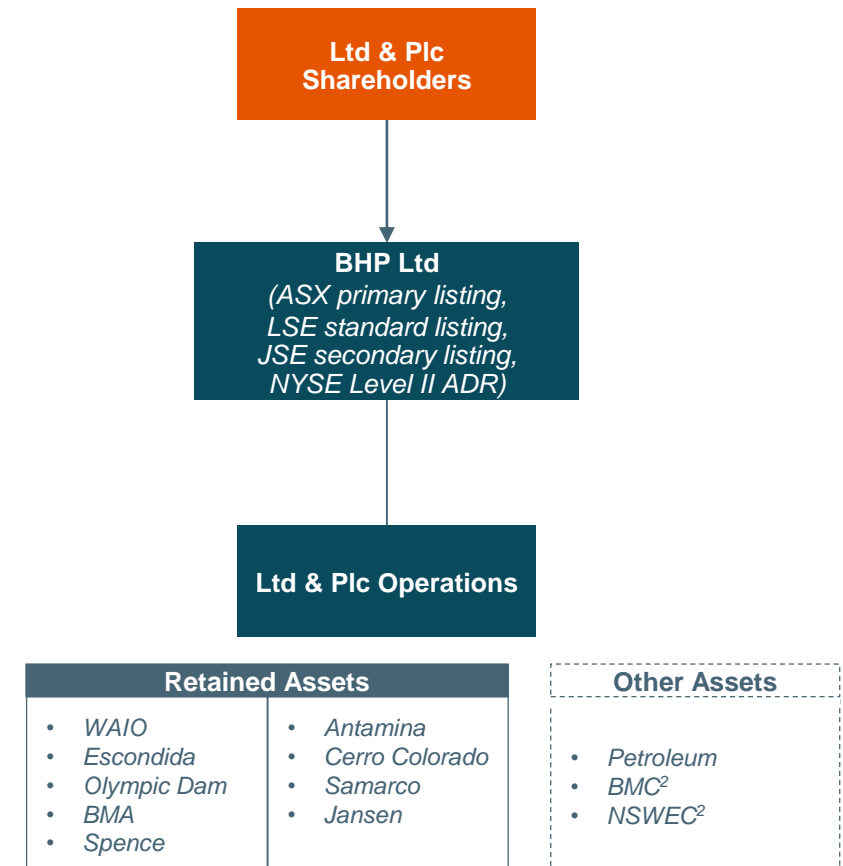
Ltd & Plc Shareholders

BHP Ltd
(ASX primary listing, LSE standard listing, JSE secondary listing, NYSE Level II ADR)

Ltd & Plc Operations

Retained Assets

- WAIO
- Escondida
- Olympic Dam
- BMA
- Spence

- Antamina
- Cerro Colorado
- Samarco
- Jansen

Other Assets

- Petroleum
- BMC$^{2}$
- NSWEC$^{2}$